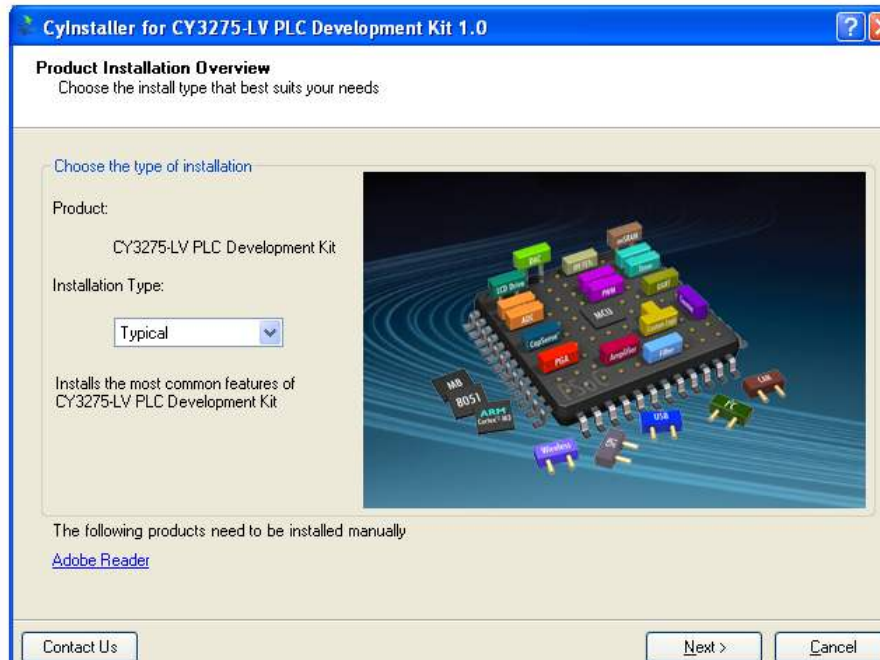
CyInstaller for CY3275-LV PLC Development Kit 1.0

Product Installation Overview
Choose the install type that best suits your needs

Choose the type of installation

Product:

CY3275-LV PLC Development Kit

Installation Type:

Typical

Installs the most common features of CY3275-LV PLC Development Kit

DAC
emDRAM
LCD Drive
ADC
PWM
UART
CapSense
MCU
PGA
Amplifier
Filter
MB
8051
ARM
USB
Wireless
LIN
CAN

The following products need to be installed manually

Adobe Reader

Contact Us

Next >

Cancel